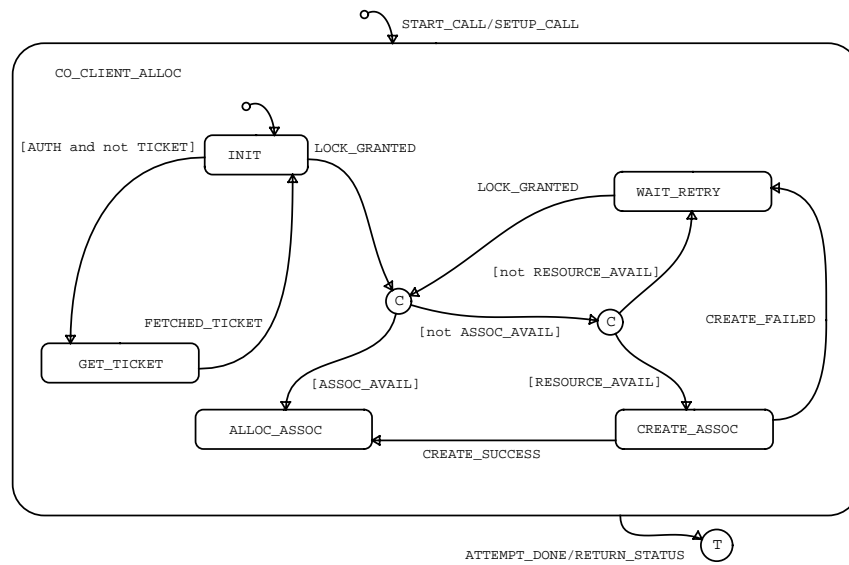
START_CALL/SETUP_CALL

CO_CLIENT_ALLOC

[AUTH and not TICKET]

INIT

LOCK_GRANTED

LOCK_GRANTED

WAIT_RETRY

[not RESOURCE_AVAIL]

C

C

[not ASSOC_AVAIL]

FETCHED_TICKET

CREATE_FAILED

GET_TICKET

[ASSOC_AVAIL]

[RESOURCE_AVAIL]

ALLOC_ASSOC

CREATE_ASSOC

CREATE_SUCCESS

ATTEMPT_DONE/RETURN_STATUS

T